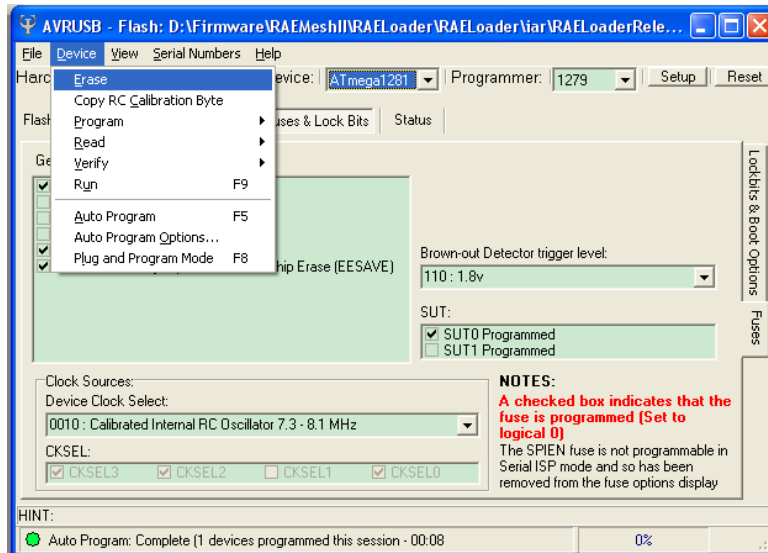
AVRUSB - Flash: D:\Firmware\RAEMeshII\RAELoader\RAELoader\iar\RAELoaderRele...

File Device View Serial Numbers Help

Harc

Erase
Copy RC Calibration Byte
Program
Read
Verify
Run F9
Auto Program F5
Auto Program Options...
Plug and Program Mode F8

evice: ATmega1281 Programmer: 1279 Setup Reset

Flash uses & Lock Bits Status

Ge

hip Erase (EESAVE)

Brown-out Detector trigger level:
110 : 1.8v

SUT:
SUT0 Programmed
SUT1 Programmed

Lockbits & Boot Options
Fuses

Clock Sources:
Device Clock Select:
0010 : Calibrated Internal RC Oscillator 7.3 - 8.1 MHz

CKSEL:
CKSEL3 CKSEL2 CKSEL1 CKSEL0

NOTES:
A checked box indicates that the fuse is programmed (Set to logical 0)
The SPIEN fuse is not programmable in Serial ISP mode and so has been removed from the fuse options display

HINT:
Auto Program: Complete (1 devices programmed this session - 00:08
0%